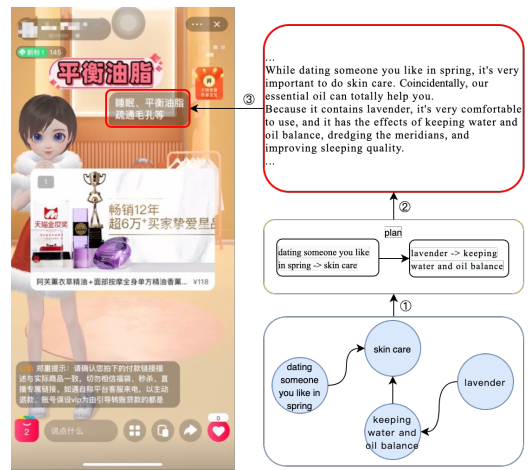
新粉 145

平衡油脂

睡眠、平衡油脂
疏通毛孔等

③

1

畅销12年
超6万+买家挚爱星品

天猫金妆奖

阿芙薰衣草精油+面部按摩全身单方精油香薰... ¥118

郑重提示：请确认您拍下的付款链接描述与实际商品一致，切勿相信福袋、秒杀、直播专属链接，如遇自称平台客服来电，以主动退款、账号误设vip为由引导转账贷款的都是

说点什么...

...
While dating someone you like in spring, it's very important to do skin care. Coincidentally, our essential oil can totally help you.
Because it contains lavender, it's very comfortable to use, and it has the effects of keeping water and oil balance, dredging the meridians, and improving sleeping quality.
...

②

plan

dating someone you like in spring -> skin care

lavender -> keeping water and oil balance

①

skin care

dating someone you like in spring

lavender

keeping water and oil balance